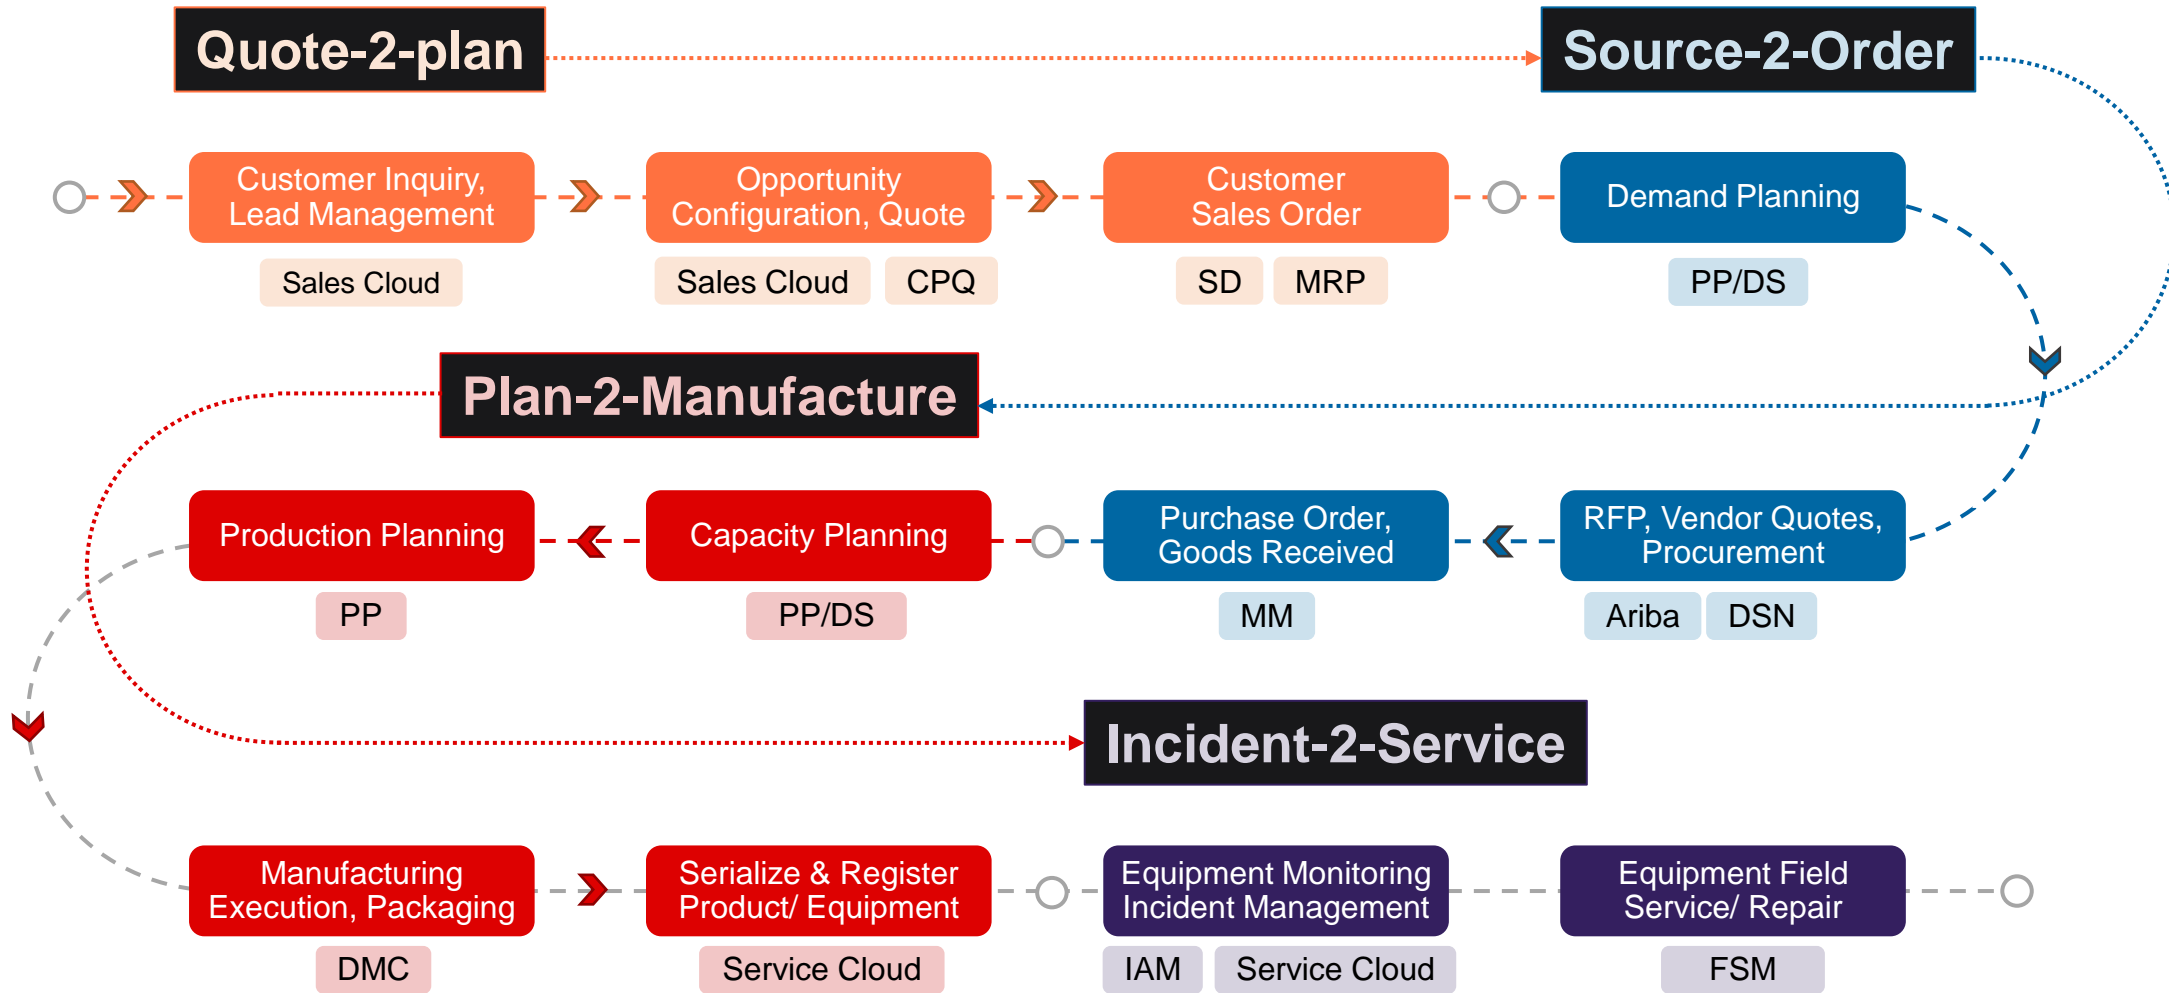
Quote-2-plan

Source-2-Order

Customer Inquiry, Lead Management

Sales Cloud

Opportunity Configuration, Quote

Sales Cloud CPQ

Customer Sales Order

SD MRP

Demand Planning

PP/DS

Plan-2-Manufacture

Production Planning

PP

Capacity Planning

PP/DS

Purchase Order, Goods Received

MM

RFP, Vendor Quotes, Procurement

Ariba DSN

Incident-2-Service

Manufacturing Execution, Packaging

DMC

Serialize & Register Product/ Equipment

Service Cloud

Equipment Monitoring Incident Management

IAM Service Cloud

Equipment Field Service/ Repair

FSM